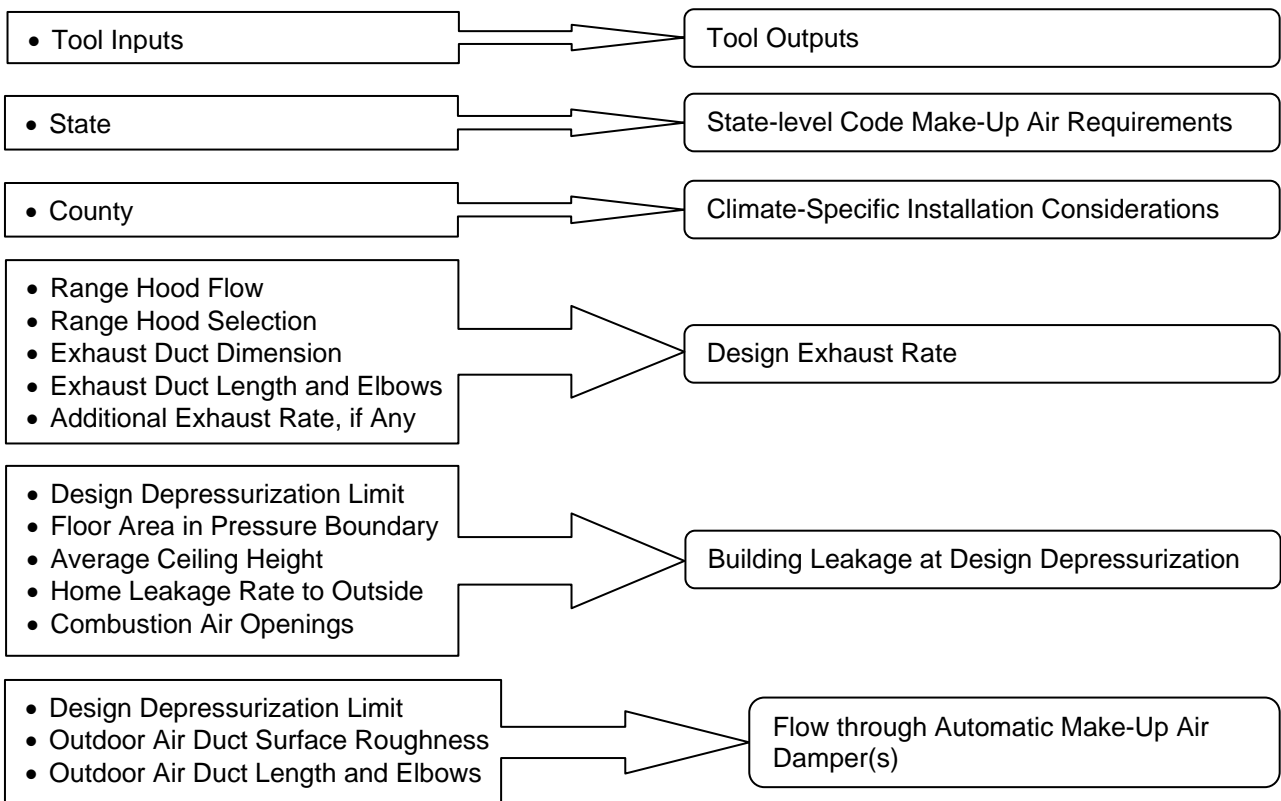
• Tool Inputs

Tool Outputs

• State

State-level Code Make-Up Air Requirements

• County

Climate-Specific Installation Considerations

• Range Hood Flow
• Range Hood Selection
• Exhaust Duct Dimension
• Exhaust Duct Length and Elbows
• Additional Exhaust Rate, if Any

Design Exhaust Rate

• Design Depressurization Limit
• Floor Area in Pressure Boundary
• Average Ceiling Height
• Home Leakage Rate to Outside
• Combustion Air Openings

Building Leakage at Design Depressurization

• Design Depressurization Limit
• Outdoor Air Duct Surface Roughness
• Outdoor Air Duct Length and Elbows

Flow through Automatic Make-Up Air Damper(s)